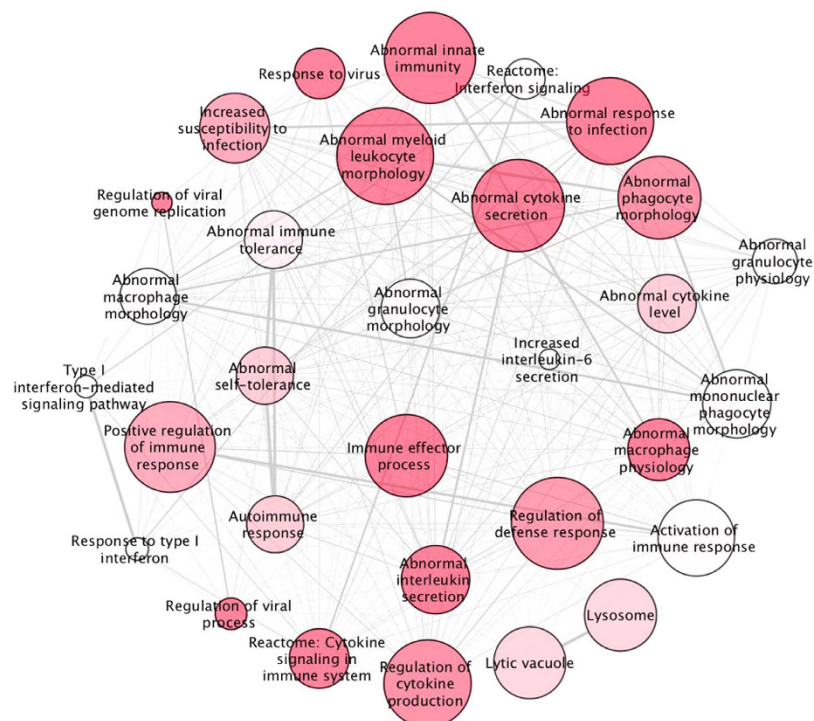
Abnormal innate immunity

Response to virus

Reactome: Interferon signaling

Increased susceptibility to infection

Abnormal response to infection

Abnormal myeloid leukocyte morphology

Regulation of viral genome replication

Abnormal cytokine secretion

Abnormal phagocyte morphology

Abnormal immune tolerance

Abnormal granulocyte physiology

Abnormal macrophage morphology

Abnormal granulocyte morphology

Abnormal cytokine level

Increased interleukin-6 secretion

Type I interferon-mediated signaling pathway

Abnormal self-tolerance

Abnormal mononuclear phagocyte morphology

Positive regulation of immune response

Immune effector process

Abnormal macrophage physiology

Autoimmune response

Regulation of defense response

Activation of immune response

Response to type I interferon

Abnormal interleukin secretion

Regulation of viral process

Lysosome

Reactome: Cytokine signaling in immune system

Regulation of cytokine production

Lytic vacuole